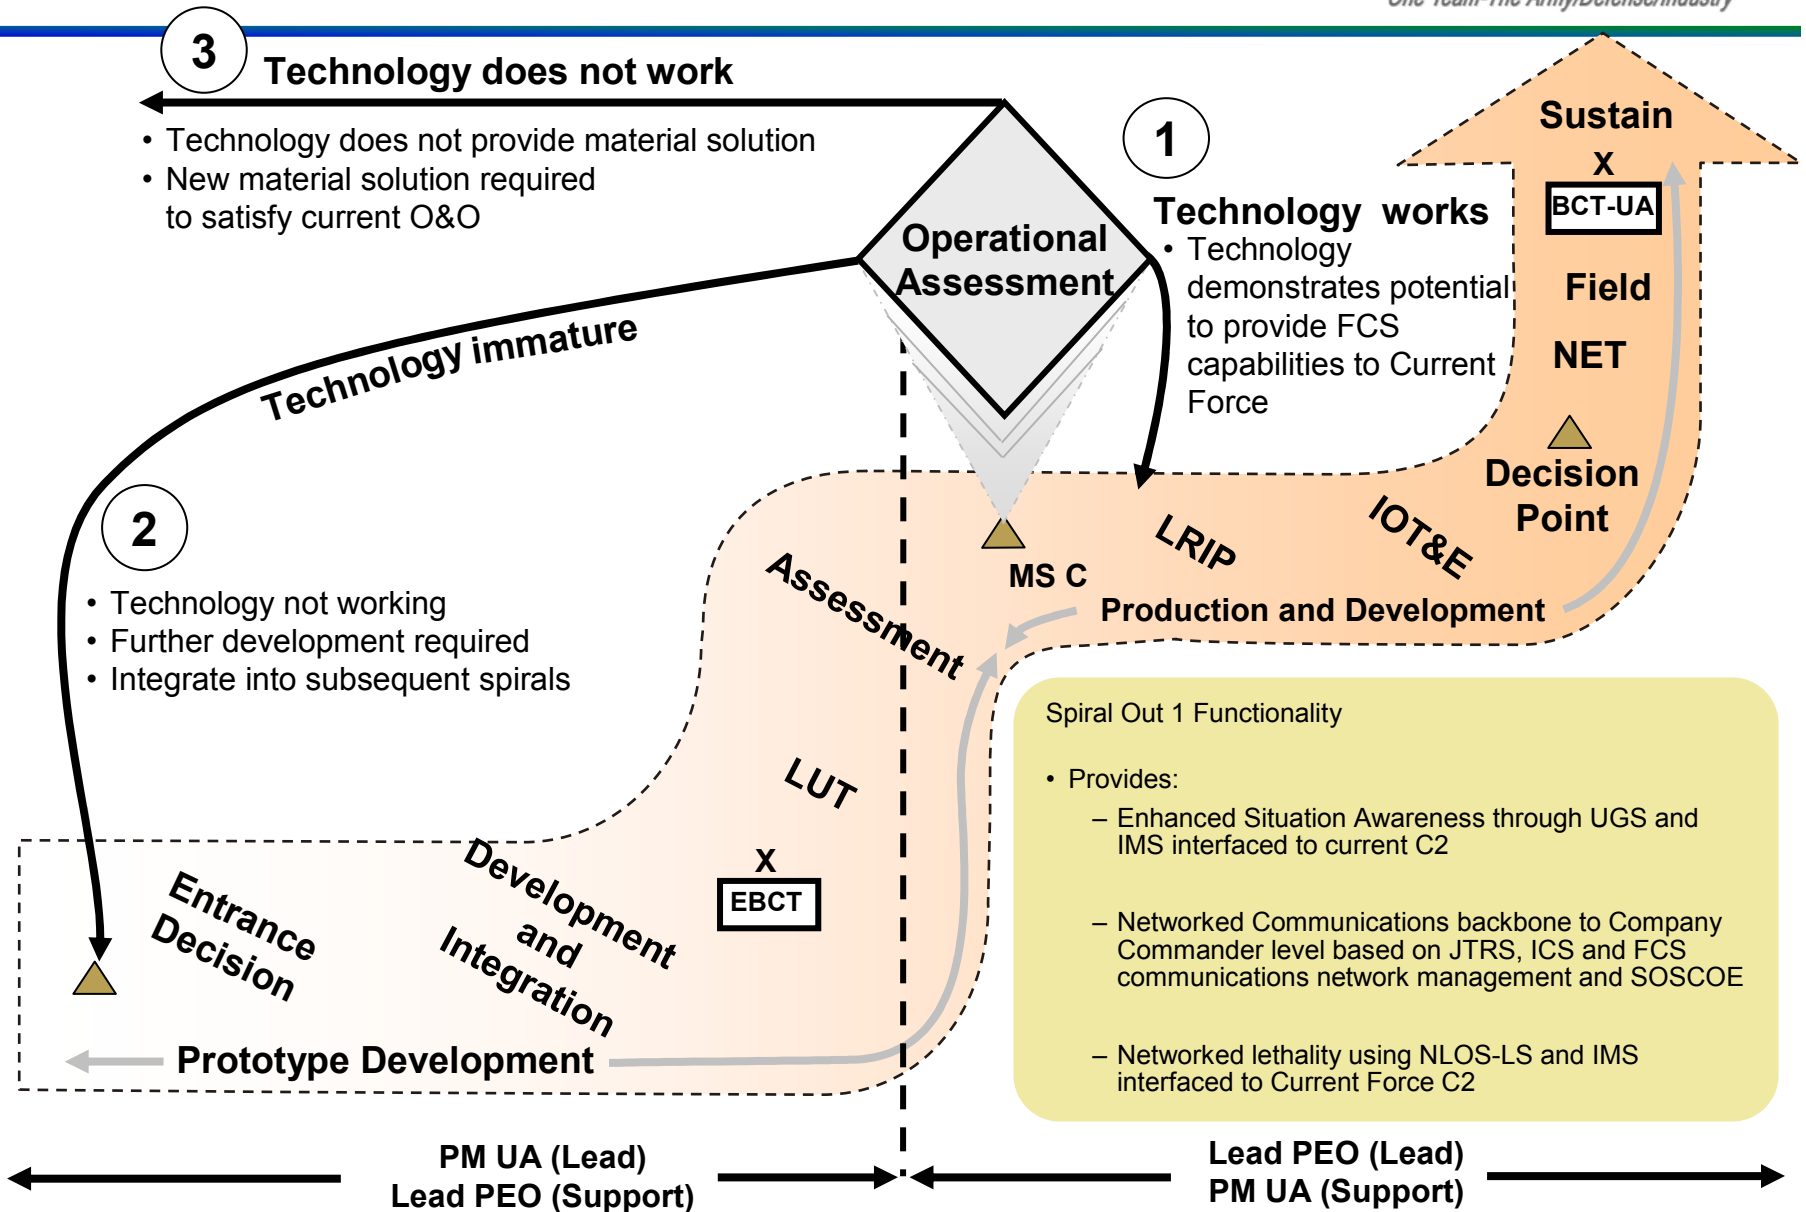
One Team-The Army/Defense/Industry

3 Technology does not work

• Technology does not provide material solution
• New material solution required to satisfy current O&O

Operational Assessment

1

Technology works
• Technology demonstrates potential to provide FCS capabilities to Current Force

Sustain
X
BCT-UA
Field
NET
Decision Point

Technology immature

2

• Technology not working
• Further development required
• Integrate into subsequent spirals

Assessment
MS C
LRIP
IOT&E
Production and Development

LUT
X
EBCT

Entrance Decision
Development and Integration
Prototype Development

Spiral Out 1 Functionality

• Provides:
– Enhanced Situation Awareness through UGS and IMS interfaced to current C2
– Networked Communications backbone to Company Commander level based on JTRS, ICS and FCS communications network management and SOSCOE
– Networked lethality using NLOS-LS and IMS interfaced to Current Force C2

PM UA (Lead)
Lead PEO (Support)

Lead PEO (Lead)
PM UA (Support)